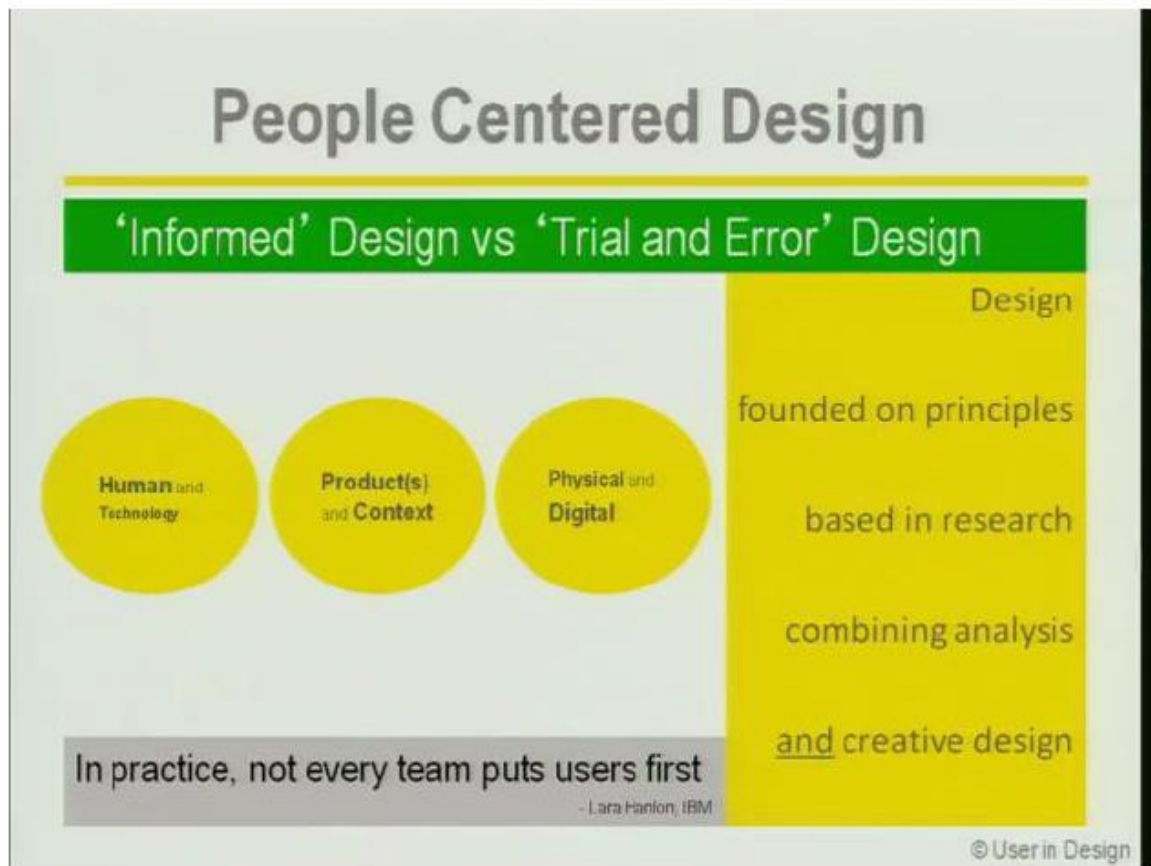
People Centered Design

'Informed' Design vs 'Trial and Error' Design

Human and Technology

Product(s) and Context

Physical and Digital

Design

founded on principles

based in research

combining analysis

and creative design

In practice, not every team puts users first

- Lara Hanlon, IBM

© User in Design